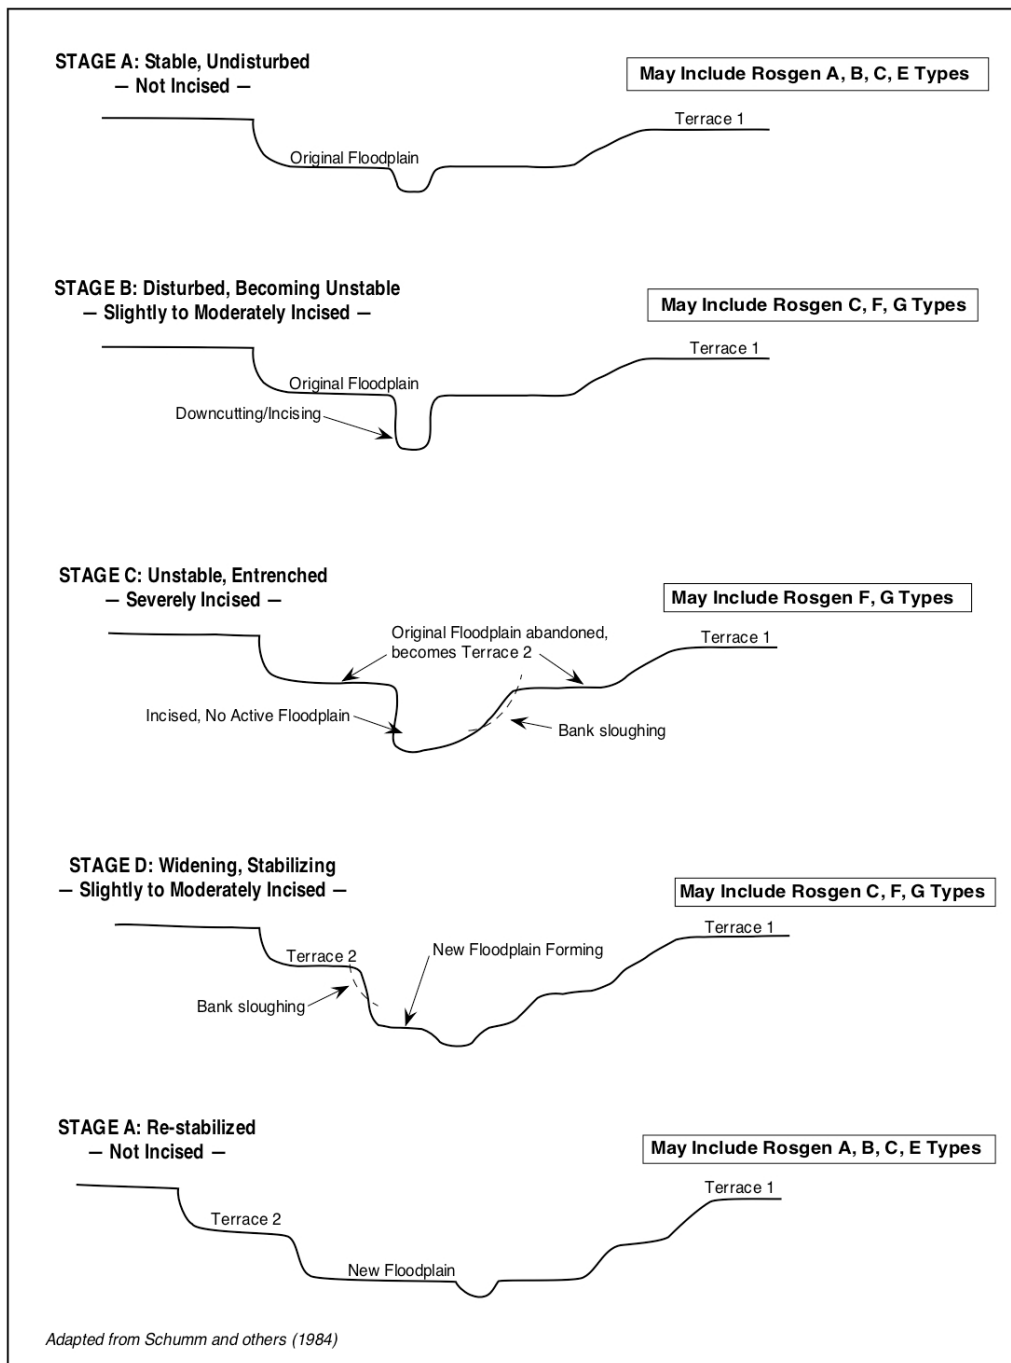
STAGE A: Stable, Undisturbed
— Not Incised —

May Include Rosgen A, B, C, E Types

Terrace 1

Original Floodplain

STAGE B: Disturbed, Becoming Unstable
— Slightly to Moderately Incised —

May Include Rosgen C, F, G Types

Terrace 1

Original Floodplain

Downcutting/Incising

STAGE C: Unstable, Entrenched
— Severely Incised —

May Include Rosgen F, G Types

Original Floodplain abandoned, becomes Terrace 2

Terrace 1

Incised, No Active Floodplain

Bank sloughing

STAGE D: Widening, Stabilizing
— Slightly to Moderately Incised —

May Include Rosgen C, F, G Types

Terrace 1

Terrace 2

New Floodplain Forming

Bank sloughing

STAGE A: Re-stabilized
— Not Incised —

May Include Rosgen A, B, C, E Types

Terrace 1

Terrace 2

New Floodplain

Adapted from Schumm and others (1984)